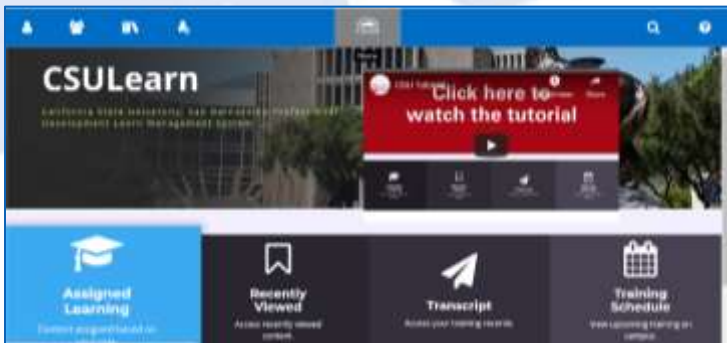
CSULearn

California State University, San Bernardino Professional Development Learn Management System

CSU Tutorial

Click here to watch the tutorial

Share

Assigned Learning

Content assigned based on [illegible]

Recently Viewed

Access recently viewed content

Transcript

Access your training records

Training Schedule

View upcoming training on campus